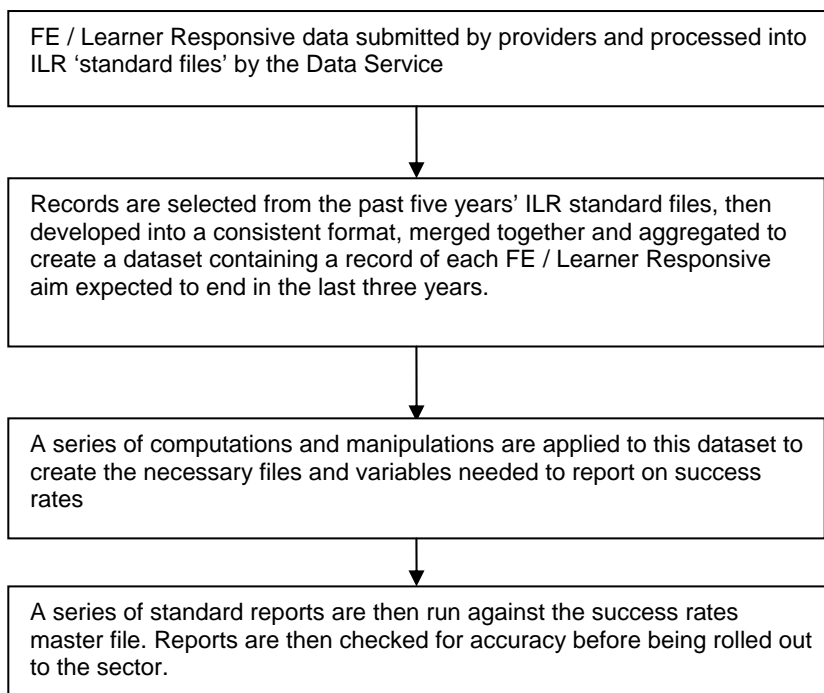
FE / Learner Responsive data submitted by providers and processed into ILR ‘standard files’ by the Data Service

Records are selected from the past five years’ ILR standard files, then developed into a consistent format, merged together and aggregated to create a dataset containing a record of each FE / Learner Responsive aim expected to end in the last three years.

A series of computations and manipulations are applied to this dataset to create the necessary files and variables needed to report on success rates

A series of standard reports are then run against the success rates master file. Reports are then checked for accuracy before being rolled out to the sector.